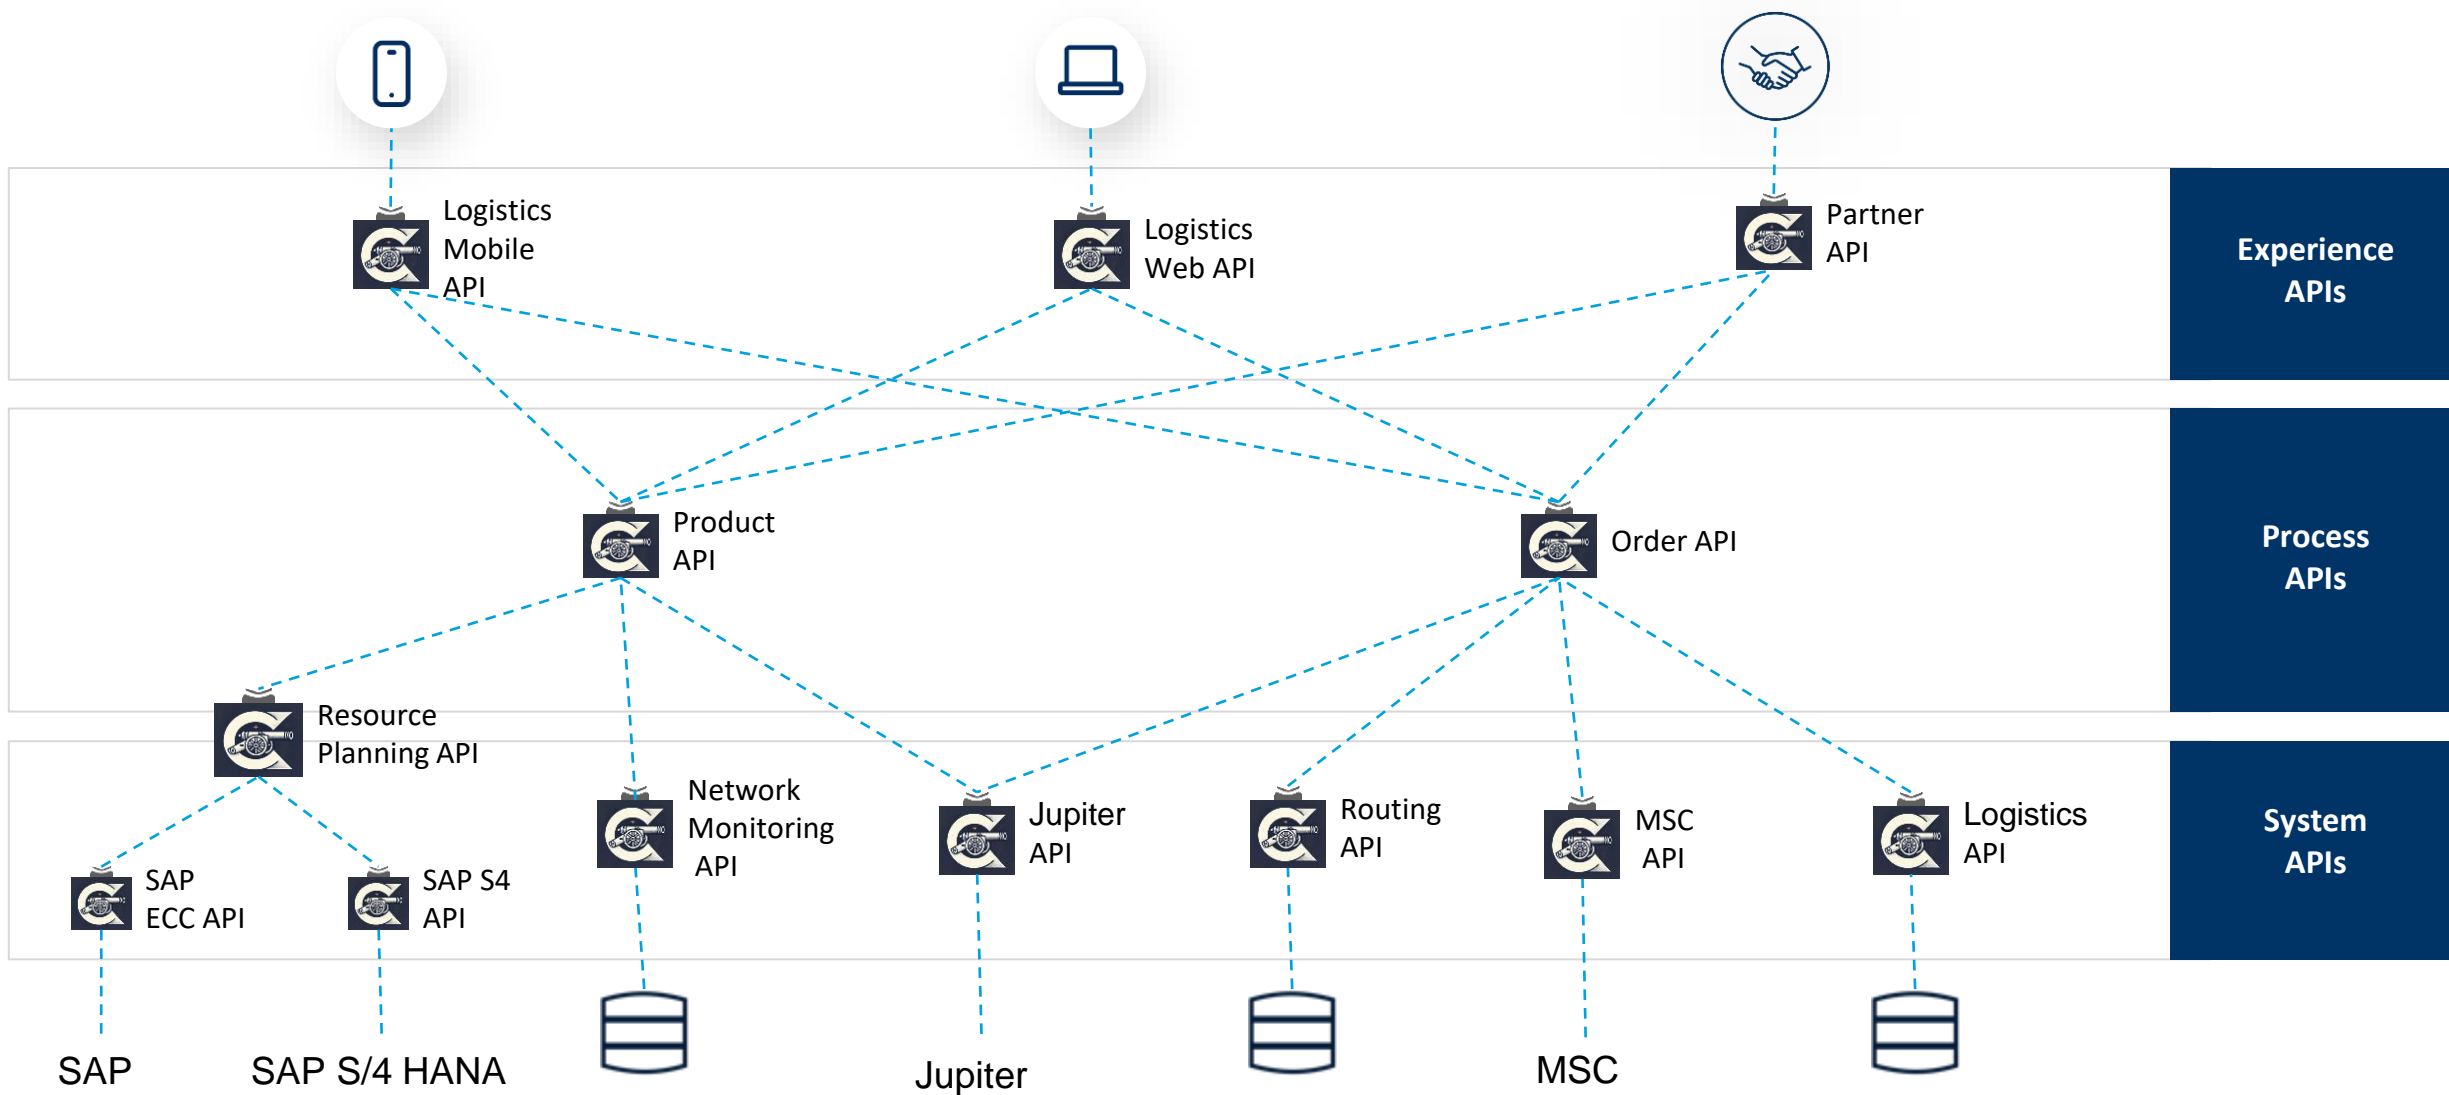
Logistics Mobile API

Logistics Web API

Partner API

Experience APIs

Product API

Order API

Process APIs

Resource Planning API

Network Monitoring API

Jupiter API

Routing API

MSC API

Logistics API

System APIs

SAP ECC API

SAP S4 API

SAP

SAP S/4 HANA

Jupiter

MSC